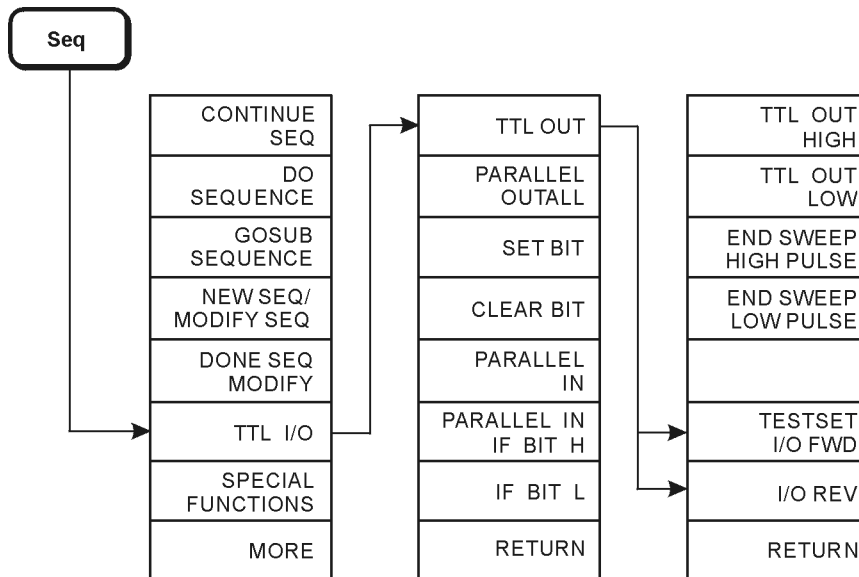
Seq

CONTINUE SEQ
DO SEQUENCE
GOSUB SEQUENCE
NEW SEQ/ MODIFY SEQ
DONE SEQ MODIFY
TTL I/O
SPECIAL FUNCTIONS
MORE

TTL OUT
PARALLEL OUTALL
SET BIT
CLEAR BIT
PARALLEL IN
PARALLEL IN IF BIT H
IF BIT L
RETURN

TTL OUT HIGH
TTL OUT LOW
END SWEEP HIGH PULSE
END SWEEP LOW PULSE
TESTSET I/O FWD
I/O REV
RETURN